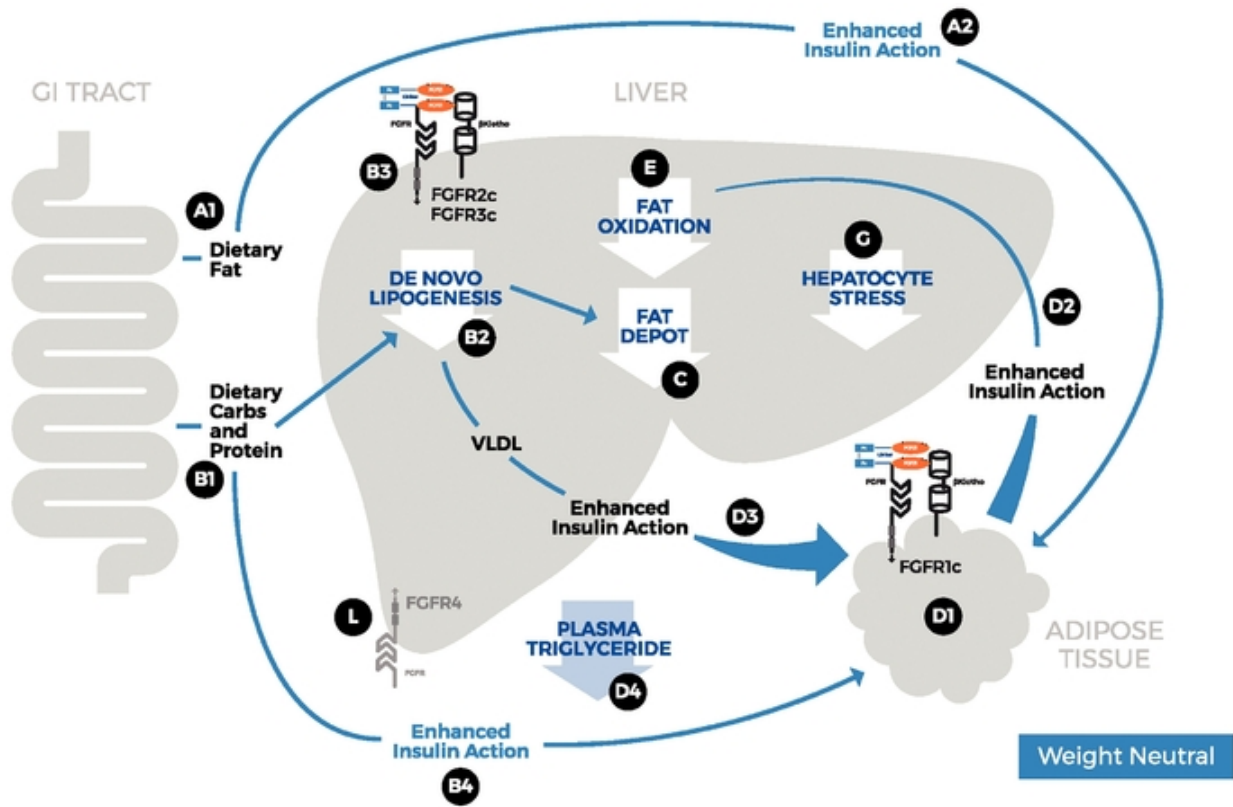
Enhanced Insulin Action

A2

GI TRACT

LIVER

FGFR

βKlotho

B3

FGFR2c
FGFR3c

E

FAT OXIDATION

A1

Dietary Fat

G

HEPATOCYTE STRESS

DE NOVO LIPOGENESIS

FAT DEPOT

D2

B2

C

Enhanced Insulin Action

Dietary Carbs and Protein

B1

VLDL

FGFR

βKlotho

Enhanced Insulin Action

D3

FGFR1c

L

FGFR4

FGFR

PLASMA TRIGLYCERIDE

D1

ADIPOSE TISSUE

D4

Enhanced Insulin Action

B4

Weight Neutral